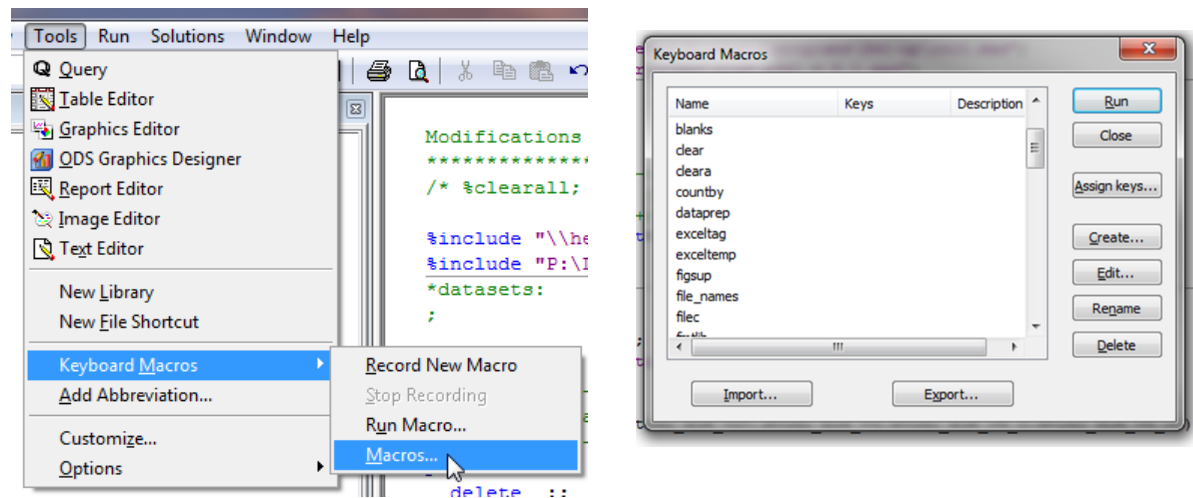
Tools Run Solutions Window Help

Query
Table Editor
Graphics Editor
ODS Graphics Designer
Report Editor
Image Editor
Text Editor
New Library
New File Shortcut
Keyboard Macros
Add Abbreviation...
Customize...
Options

Record New Macro
Stop Recording
Run Macro...
Macros...

Modifications
**************
/* %clearall;
%include "\\he
%include "P:\I
*datasets:
;
delete ;;

Keyboard Macros

| Name | Keys | Description |
|---|---|---|
| blanks | | |
| clear | | |
| cleara | | |
| countby | | |
| dataprep | | |
| exceltag | | |
| exceltemp | | |
| figsup | | |
| file_names | | |
| filec | | |

Run
Close
Assign keys...
Create...
Edit...
Rename
Delete
Import...
Export...